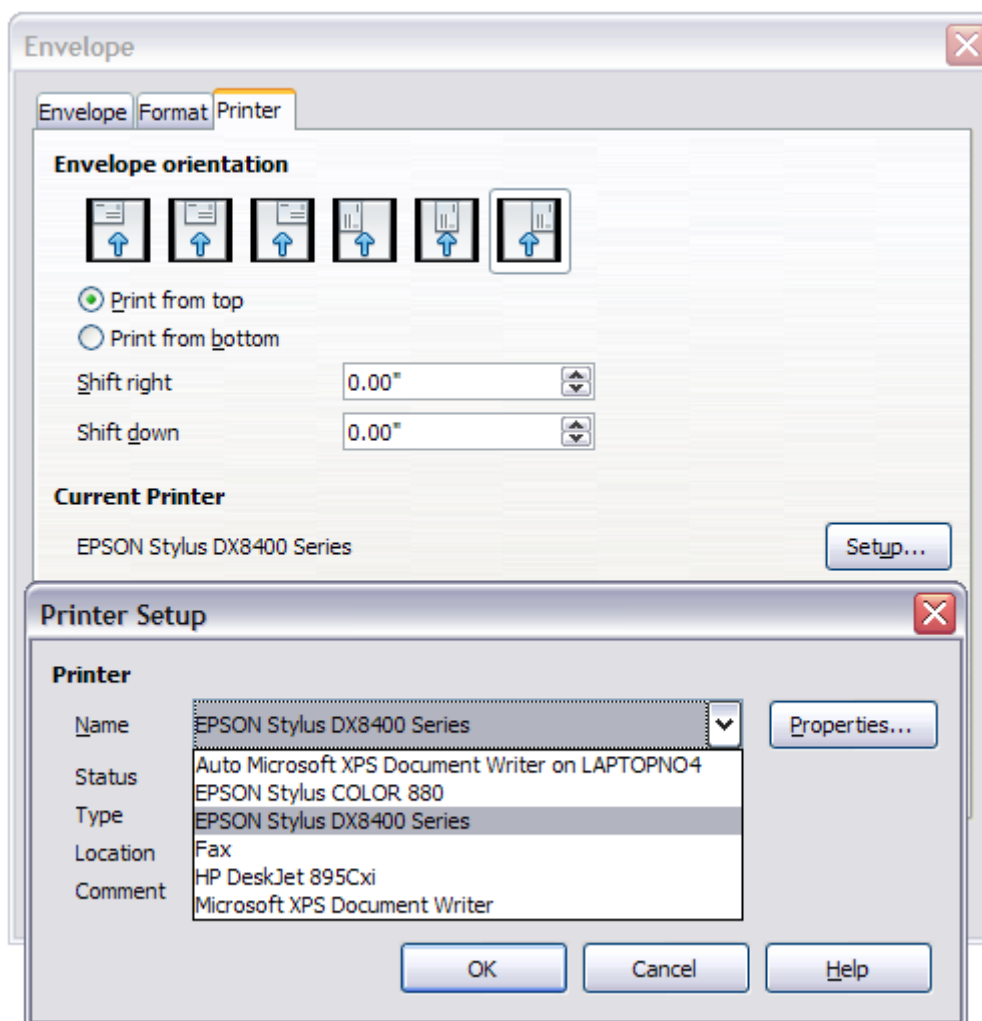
Envelope

Envelope Format Printer

Envelope orientation

Print from top

Print from bottom

Shift right 0.00"

Shift down 0.00"

Current Printer

EPSON Stylus DX8400 Series

Setup...

Printer Setup

Printer

Name EPSON Stylus DX8400 Series

Properties...

Status

Type

Location

Comment

Auto Microsoft XPS Document Writer on LAPTOPNO4
EPSON Stylus COLOR 880
EPSON Stylus DX8400 Series
Fax
HP DeskJet 895Cxi
Microsoft XPS Document Writer

OK Cancel Help